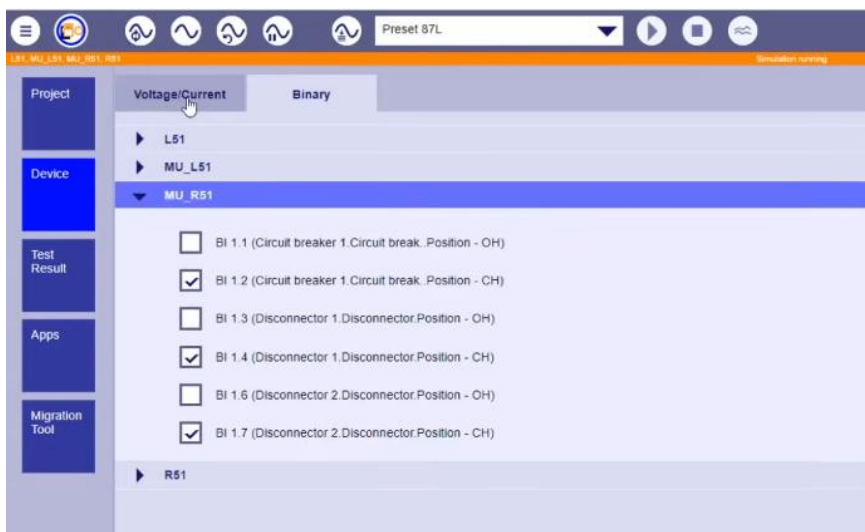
Preset 87L

L51, MU_L51, MU_R51, R51

Simulation running

Project

Device

Test Result

Apps

Migration Tool

Voltage/Current

Binary

L51

MU_L51

MU_R51

BI 1.1 (Circuit breaker 1.Circuit break..Position - OH)

BI 1.2 (Circuit breaker 1.Circuit break..Position - CH)

BI 1.3 (Disconnector 1.Disconnector.Position - OH)

BI 1.4 (Disconnector 1.Disconnector.Position - CH)

BI 1.6 (Disconnector 2.Disconnector.Position - OH)

BI 1.7 (Disconnector 2.Disconnector.Position - CH)

R51